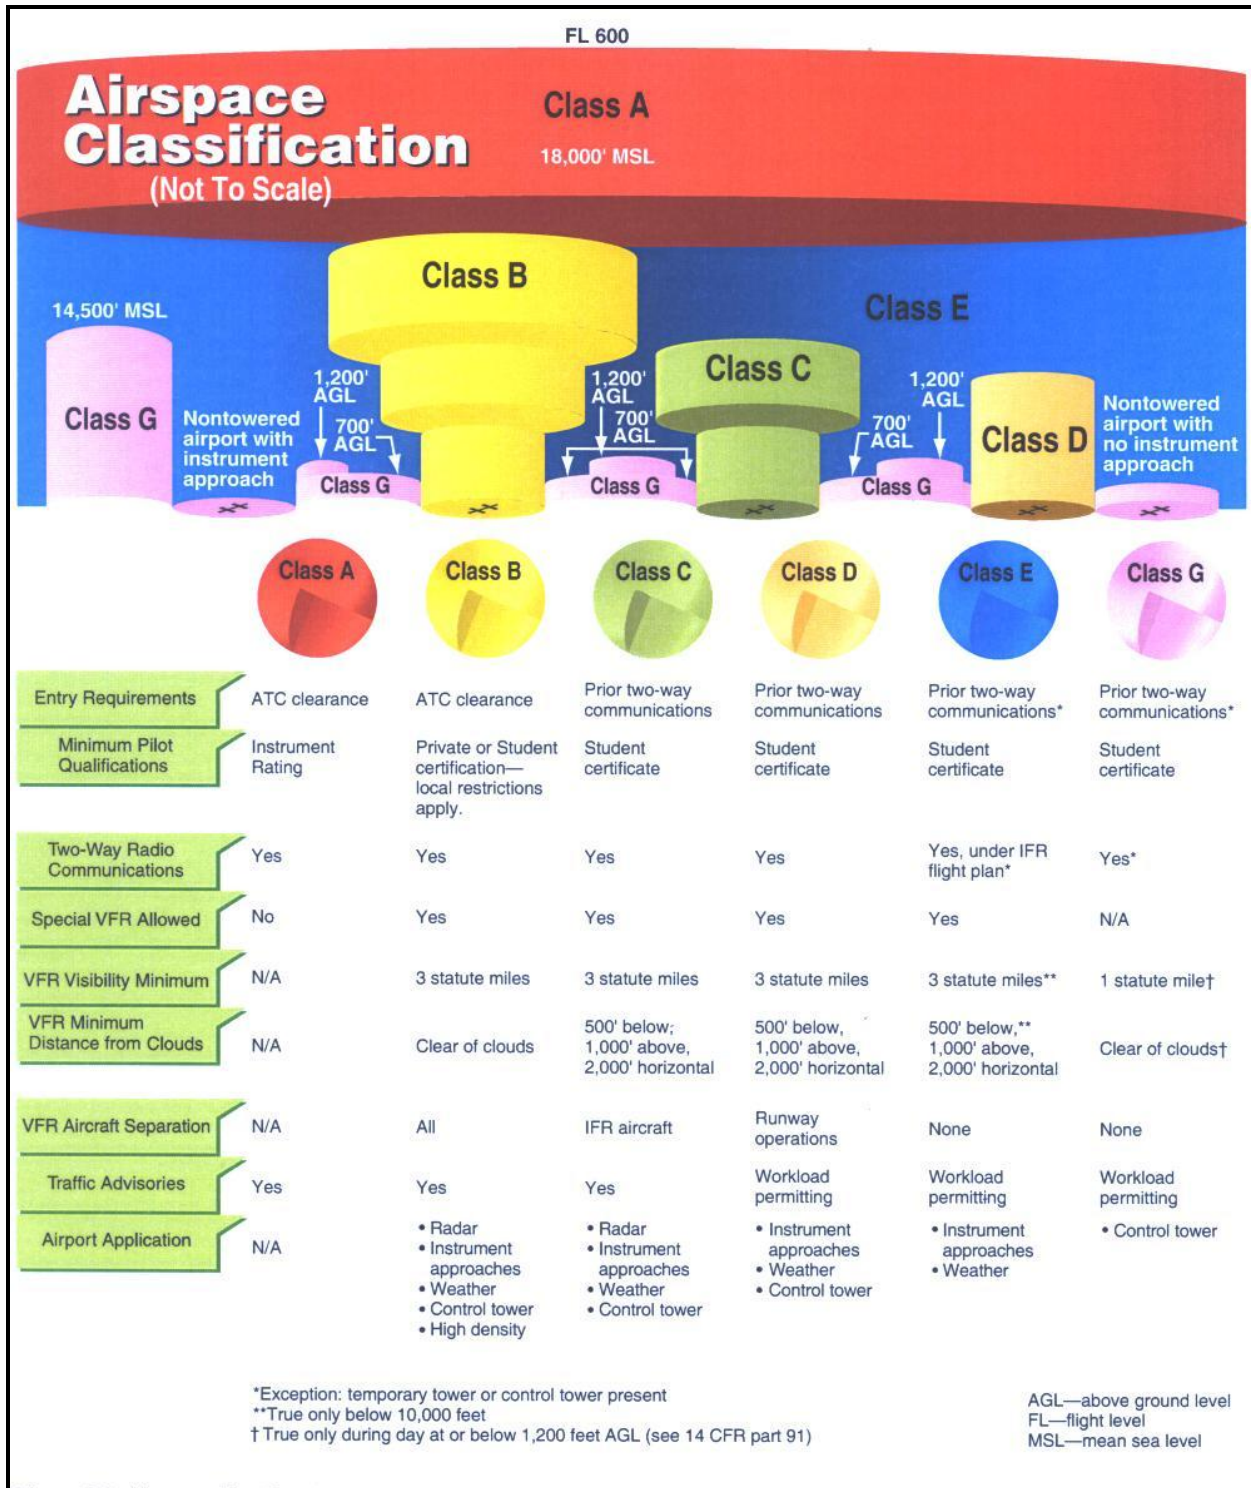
FL 600

Airspace Classification
(Not To Scale)

Class A
18,000' MSL

Class B

14,500' MSL

Class E

Class C

Class G

Nontowered airport with instrument approach

1,200' AGL
700' AGL

Class G

1,200' AGL
700' AGL

Class G

700' AGL
1,200' AGL

Class G

Class D

Nontowered airport with no instrument approach

| | Class A | Class B | Class C | Class D | Class E | Class G |
|---|---|---|---|---|---|---|
| Entry Requirements | ATC clearance | ATC clearance | Prior two-way communications | Prior two-way communications | Prior two-way communications* | Prior two-way communications* |
| Minimum Pilot Qualifications | Instrument Rating | Private or Student certification—local restrictions apply. | Student certificate | Student certificate | Student certificate | Student certificate |
| Two-Way Radio Communications | Yes | Yes | Yes | Yes | Yes, under IFR flight plan* | Yes* |
| Special VFR Allowed | No | Yes | Yes | Yes | Yes | N/A |
| VFR Visibility Minimum | N/A | 3 statute miles | 3 statute miles | 3 statute miles | 3 statute miles** | 1 statute mile† |
| VFR Minimum Distance from Clouds | N/A | Clear of clouds | 500' below; 1,000' above, 2,000' horizontal | 500' below, 1,000' above, 2,000' horizontal | 500' below,** 1,000' above, 2,000' horizontal | Clear of clouds† |
| VFR Aircraft Separation | N/A | All | IFR aircraft | Runway operations | None | None |
| Traffic Advisories | Yes | Yes | Yes | Workload permitting | Workload permitting | Workload permitting |
| Airport Application | N/A | • Radar • Instrument approaches • Weather • Control tower • High density | • Radar • Instrument approaches • Weather • Control tower | • Instrument approaches • Weather • Control tower | • Instrument approaches • Weather | • Control tower |

*Exception: temporary tower or control tower present
**True only below 10,000 feet
† True only during day at or below 1,200 feet AGL (see 14 CFR part 91)

AGL—above ground level
FL—flight level
MSL—mean sea level